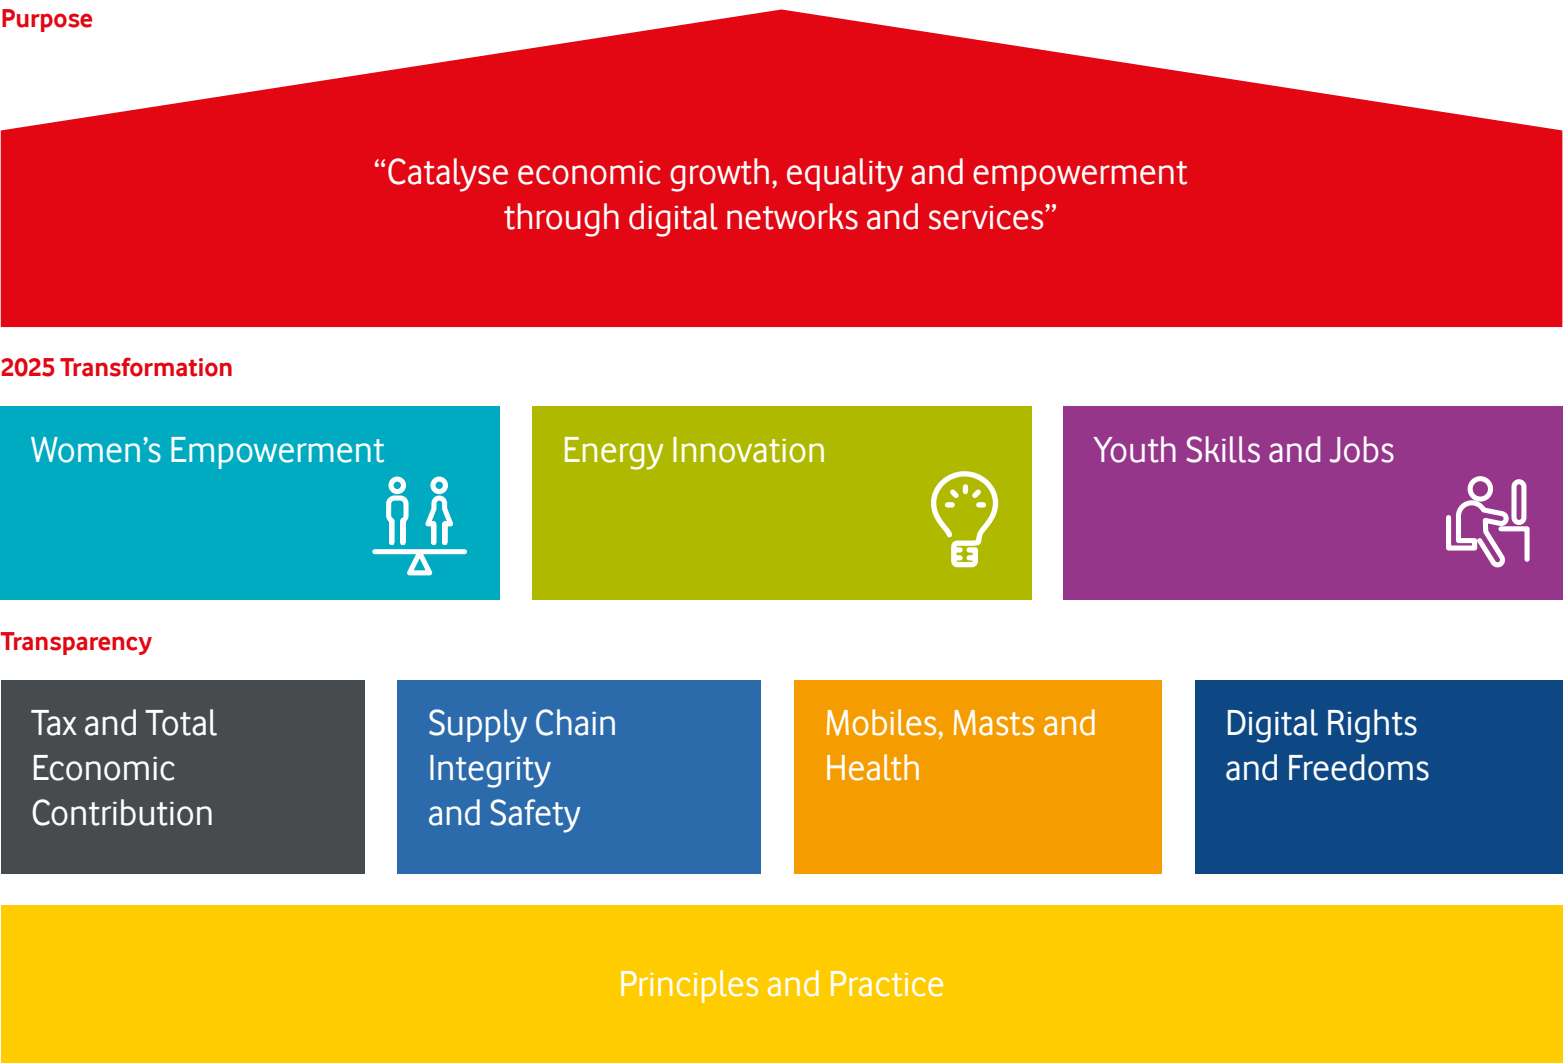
Purpose

“Catalyse economic growth, equality and empowerment through digital networks and services”

2025 Transformation

Women’s Empowerment

Energy Innovation

Youth Skills and Jobs

Transparency

Tax and Total Economic Contribution

Supply Chain Integrity and Safety

Mobiles, Masts and Health

Digital Rights and Freedoms

Principles and Practice